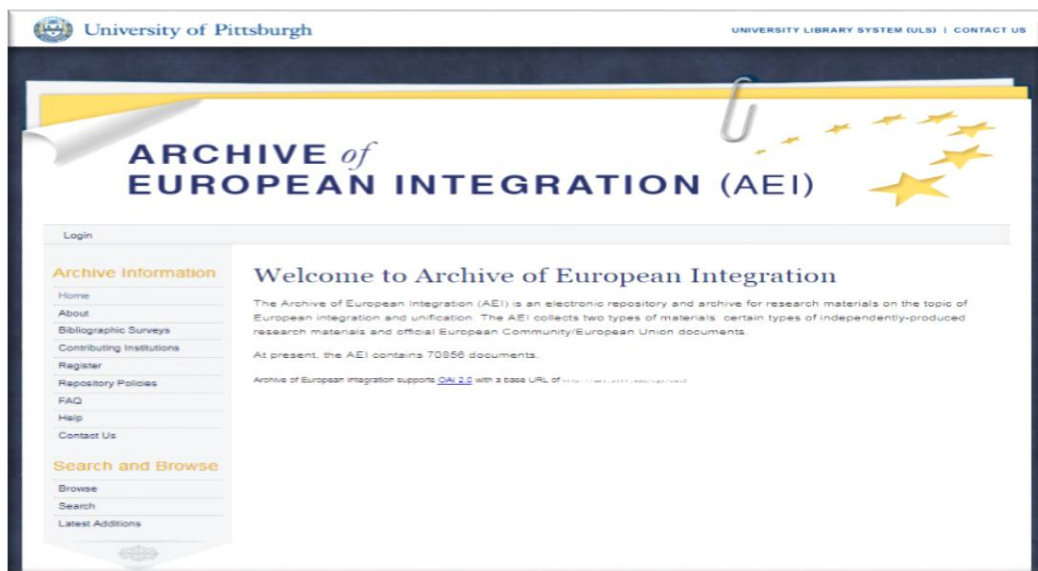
University of Pittsburgh

UNIVERSITY LIBRARY SYSTEM (ULS) | CONTACT US

ARCHIVE of EUROPEAN INTEGRATION (AEI)

Login

Archive Information

Home
About
Bibliographic Surveys
Contributing Institutions
Register
Repository Policies
FAQ
Help
Contact Us

Search and Browse

Browse
Search
Latest Additions

Welcome to Archive of European Integration

The Archive of European Integration (AEI) is an electronic repository and archive for research materials on the topic of European integration and unification. The AEI collects two types of materials: certain types of independently-produced research materials and official European Community/European Union documents.

At present, the AEI contains 70856 documents.

Archive of European Integration supports OAI 2.0 with a base URL of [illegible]